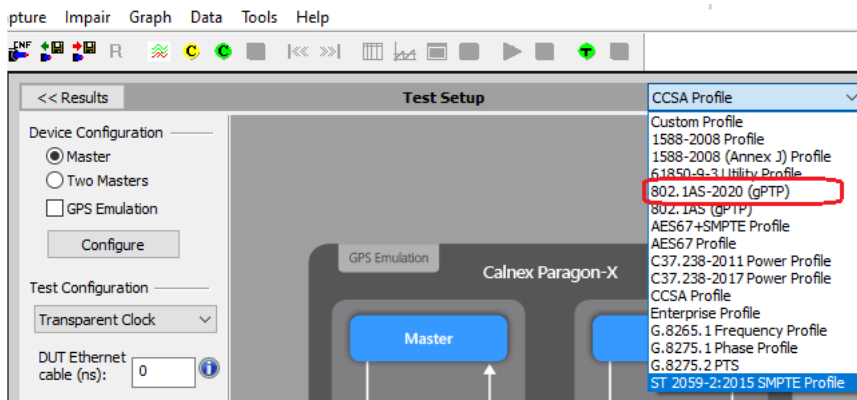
pture Impair Graph Data Tools Help

ENF R C C T

<< Results

Test Setup

CCSA Profile

Custom Profile
1588-2008 Profile
1588-2008 (Annex J) Profile
61850-9-3 Utility Profile
802.1AS-2020 (gPTP)
802.1AS (gPTP)
AES67+SMPTE Profile
AES67 Profile
C37.238-2011 Power Profile
C37.238-2017 Power Profile
CCSA Profile
Enterprise Profile
G.8265.1 Frequency Profile
G.8275.1 Phase Profile
G.8275.2 PTS
ST 2059-2:2015 SMPTE Profile

Device Configuration

Master

Two Masters

GPS Emulation

Configure

Test Configuration

Transparent Clock

DUT Ethernet cable (ns): 0

GPS Emulation

Calnex Paragon-X

Master